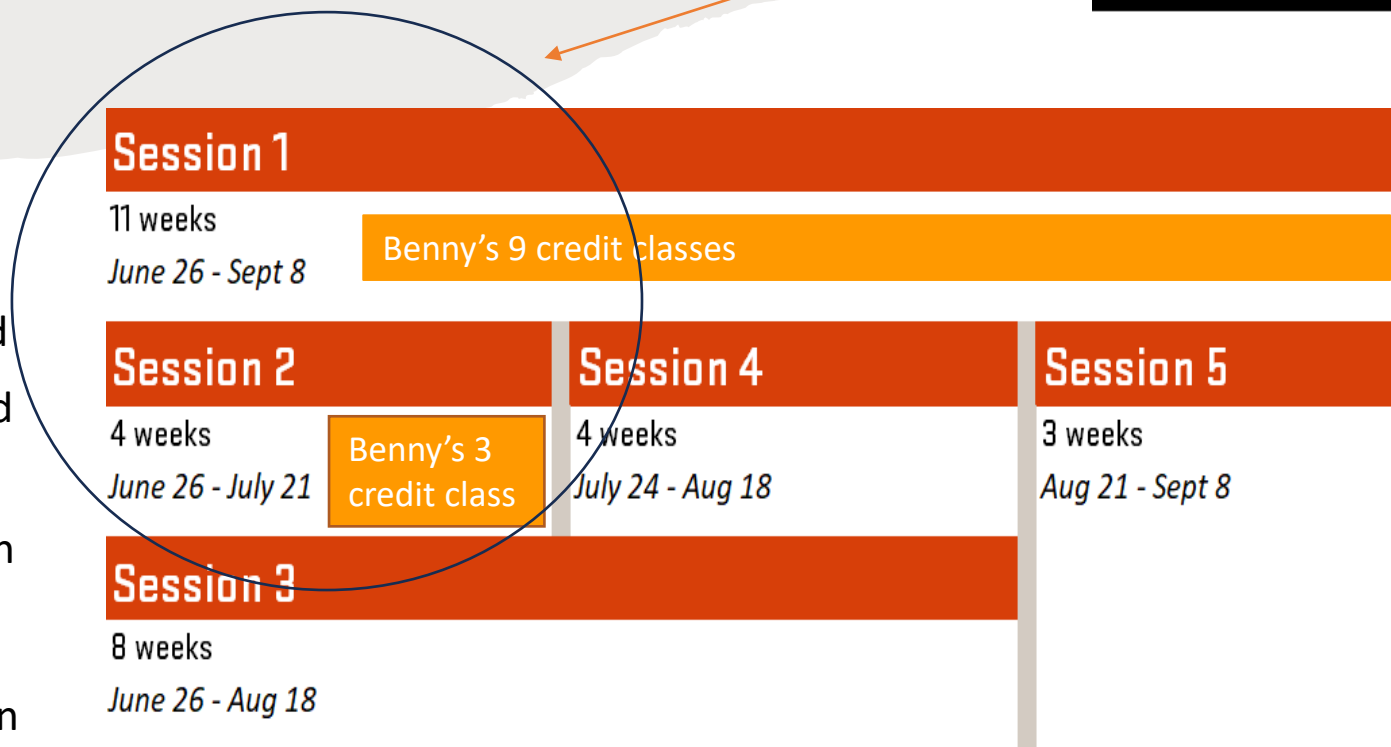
Session 1

11 weeks

June 26 - Sept 8

Benny's 9 credit classes

Session 2

4 weeks

June 26 - July 21

Benny's 3 credit class

Session 4

4 weeks

July 24 - Aug 18

Session 5

3 weeks

Aug 21 - Sept 8

Session 3

8 weeks

June 26 - Aug 18

d
d
n
n